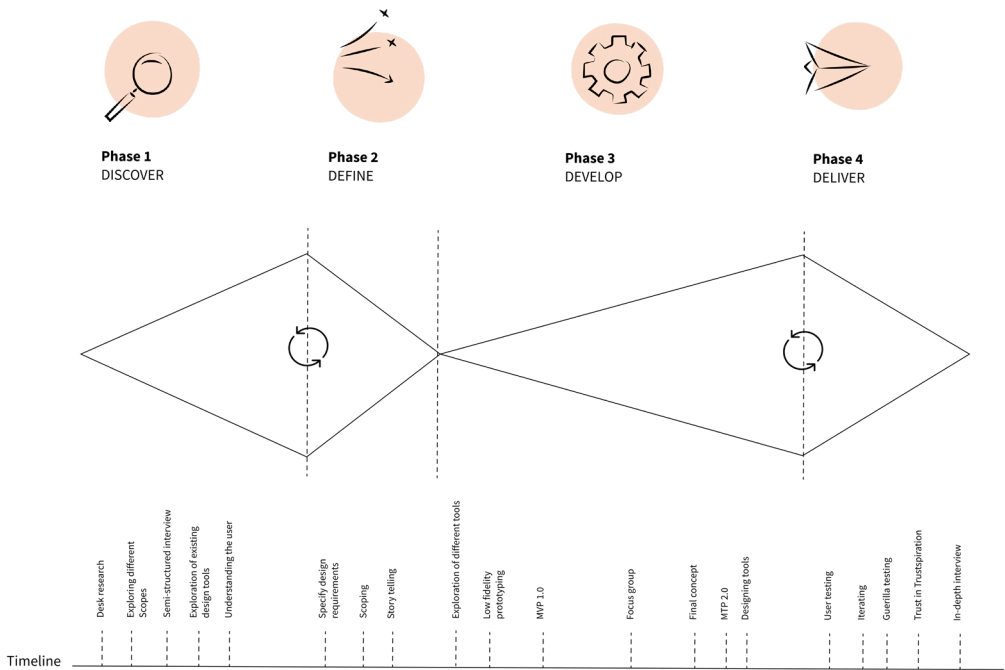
Phase 1
DISCOVER

Phase 2
DEFINE

Phase 3
DEVELOP

Phase 4
DELIVER

Desk research
Exploring different Scopes
Semi-structured interview
Exploration of existing design tools
Understanding the user
Specify design requirements
Scoping
Story telling
Exploration of different tools
Low fidelity prototyping
MVP 1.0
Focus group
Final concept
MTP 2.0
Designing tools
User testing
Iterating
Guerilla testing
Trust in Trustspiration
In-depth interview

Timeline